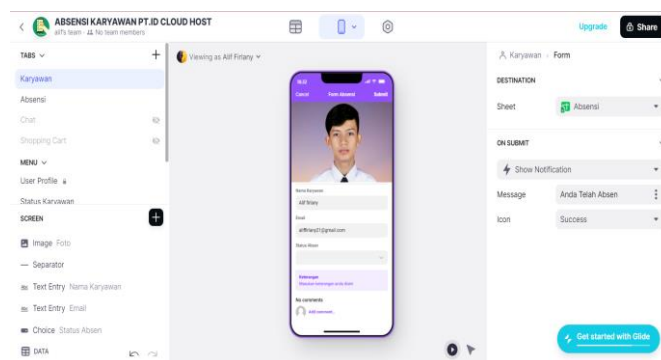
ABSENSI KARYAWAN PT.ID CLOUD HOST
alif's team · No team members

Upgrade
Share

TABS
Karyawan
Absensi
Chat
Shopping Cart
MENU
User Profile
Status Karyawan
SCREEN
Image Foto
Separator
Text Entry Nama Karyawan
Text Entry Email
Choice Status Absen
DATA

Viewing as Alif Firlany

Cancel
Form Absensi
Submit
Nama Karyawan
Alif firlany
Email
aliffirlany01@gmail.com
Status Absen
Keterangan
Masukan keterangan anda disini
No comments
Add comment...

Karyawan > Form
DESTINATION
Sheet
Absensi
ON SUBMIT
Show Notification
Message
Anda Telah Absen
Icon
Success

Get started with Glide